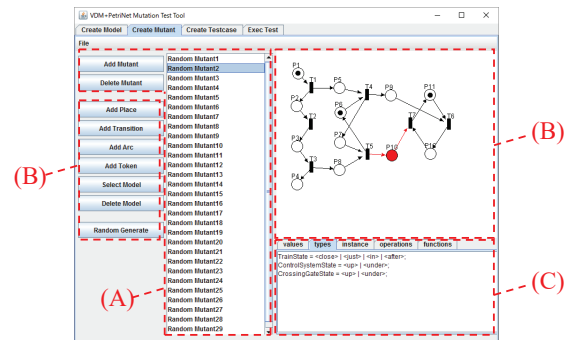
VDM+PetriNet Mutation Test Tool

Create Model | Create Mutant | Create Testcase | Exec Test

File

Add Mutant

Delete Mutant

Add Place

Add Transition

Add Arc

Add Token

Select Model

Delete Model

Random Generate

(B)

Random Mutant1
Random Mutant2
Random Mutant3
Random Mutant4
Random Mutant5
Random Mutant6
Random Mutant7
Random Mutant8
Random Mutant9
Random Mutant10
Random Mutant11
Random Mutant12
Random Mutant13
Random Mutant14
Random Mutant15
Random Mutant16
Random Mutant17
Random Mutant18
Random Mutant19
Random Mutant20
Random Mutant21
Random Mutant22
Random Mutant23
Random Mutant24
Random Mutant25
Random Mutant26
Random Mutant27
Random Mutant28
Random Mutant29

(A)

P1 T1 P5 T4 P9 P11 P2 P6 T2 T8 P3 P7 T7 T5 P10 P12 T3 P8 P4

(B)

values | types | instance | operations | functions

TrainState = <close> | <just> | <in> | <after>;
ControlSystemState = <up> | <under>;
CrossingGateState = <up> | <under>;

(C)